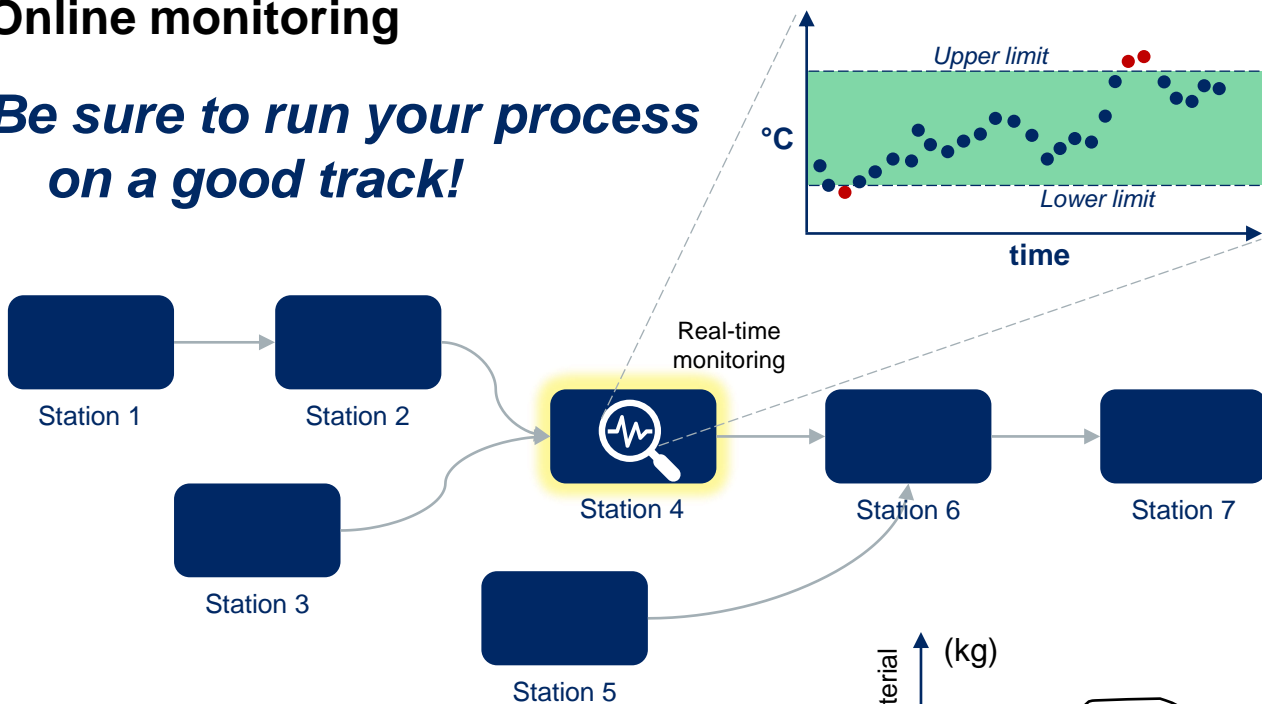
Online monitoring

Be sure to run your process on a good track!

Upper limit

°C

Lower limit

time

Real-time monitoring

Station 1

Station 2

Station 3

Station 4

Station 6

Station 7

Station 5

terial

(kg)